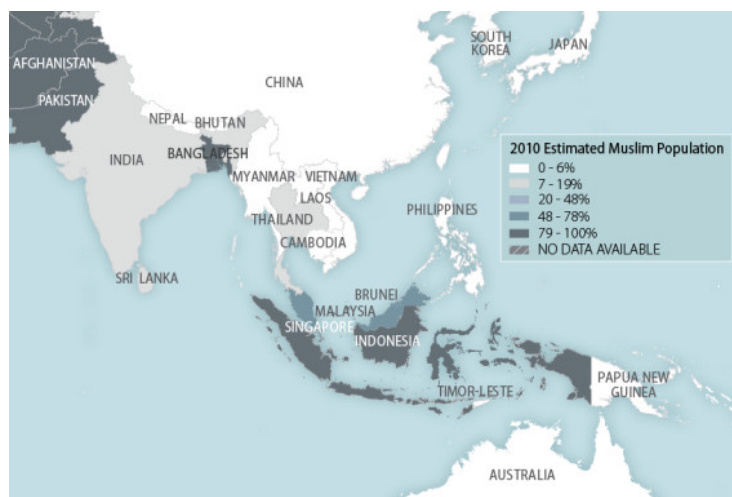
AFGHANISTAN
PAKISTAN
CHINA
SOUTH KOREA
JAPAN
NEPAL
BHUTAN
INDIA
BANGLADESH
MYANMAR
VIETNAM
LAOS
THAILAND
CAMBODIA
PHILIPPINES
SRI LANKA
BRUNEI
MALAYSIA
SINGAPORE
INDONESIA
TIMOR-LESTE
PAPUA NEW GUINEA
AUSTRALIA

2010 Estimated Muslim Population
0 - 6%
7 - 19%
20 - 48%
48 - 78%
79 - 100%
NO DATA AVAILABLE